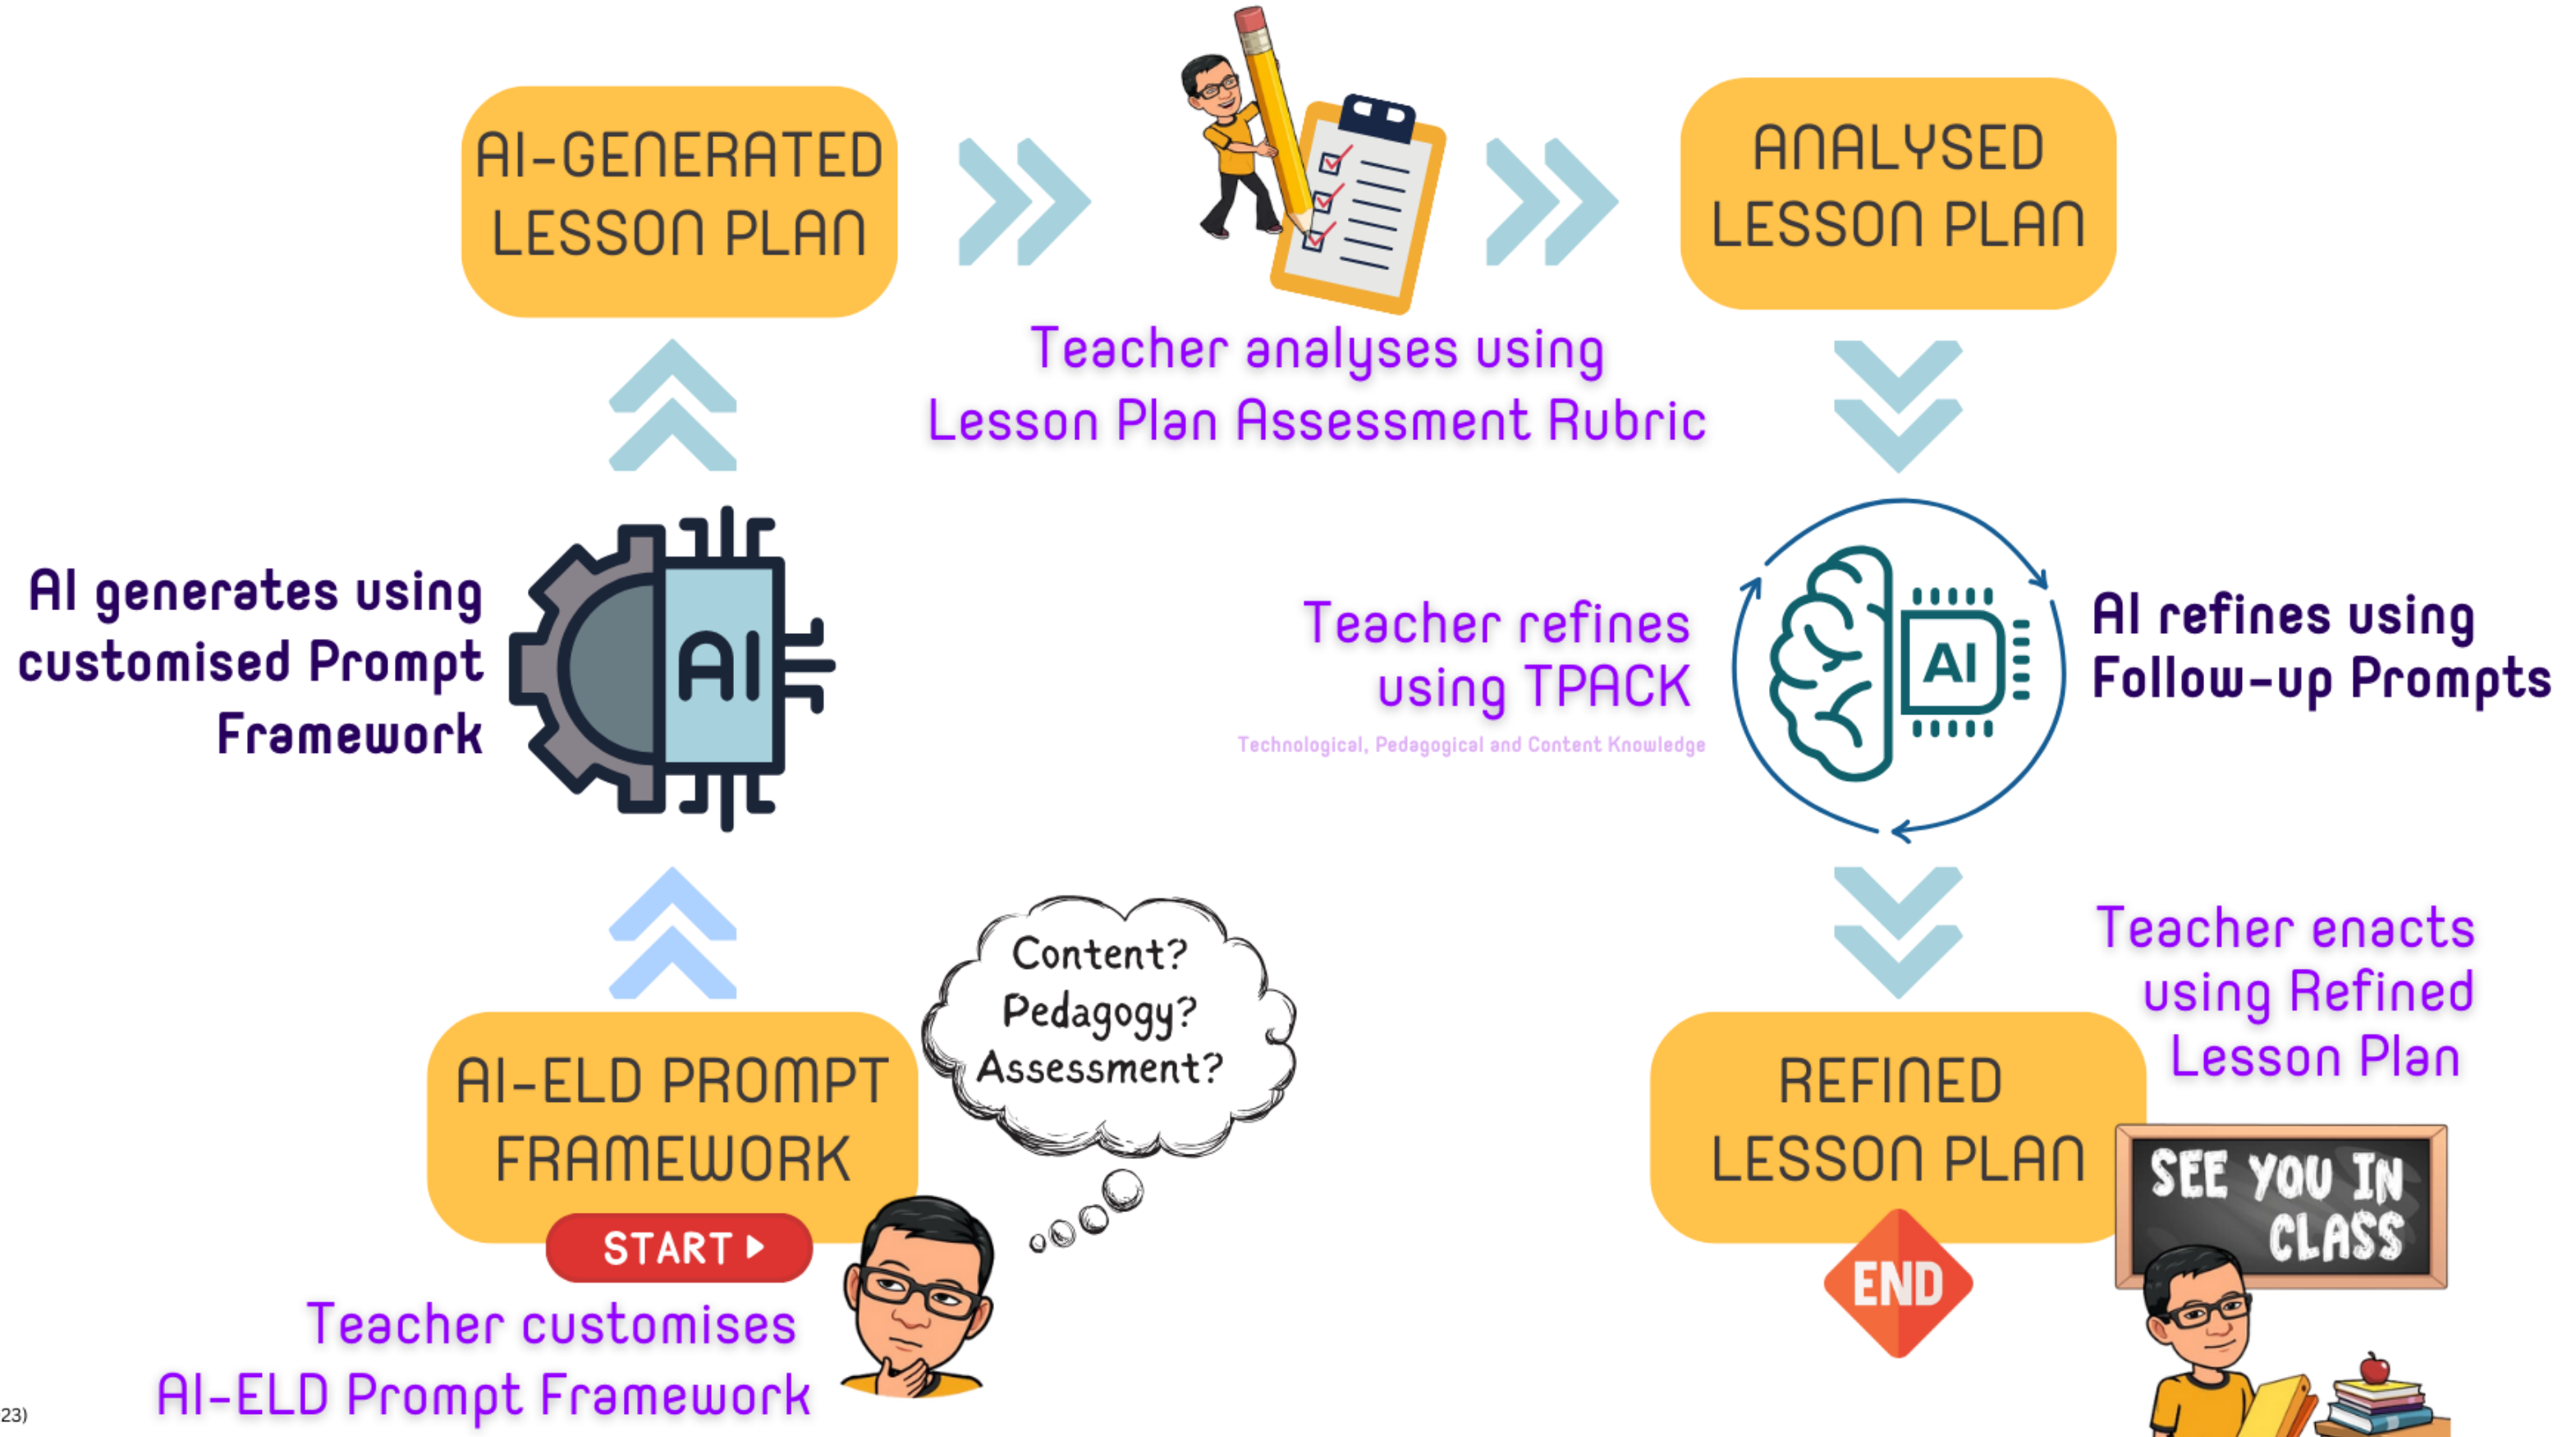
AI-GENERATED LESSON PLAN

Teacher analyses using Lesson Plan Assessment Rubric

ANALYSED LESSON PLAN

AI generates using customised Prompt Framework

AI

Teacher refines using TPACK

Technological, Pedagogical and Content Knowledge

AI

AI refines using Follow-up Prompts

Content? Pedagogy? Assessment?

AI-ELD PROMPT FRAMEWORK

START

Teacher customises AI-ELD Prompt Framework

Teacher enacts using Refined Lesson Plan

REFINED LESSON PLAN

END

SEE YOU IN CLASS

23)